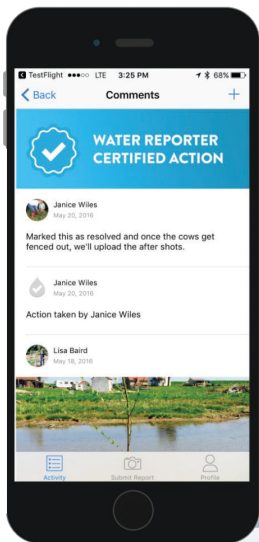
TestFlight ●●●○○ LTE 3:25 PM 68%

Back Comments +

WATER REPORTER CERTIFIED ACTION

Janice Wiles
May 20, 2016

Marked this as resolved and once the cows get fenced out, we'll upload the after shots.

Janice Wiles
May 20, 2016

Action taken by Janice Wiles

Lisa Baird
May 18, 2016

Activity Submit Report Profile